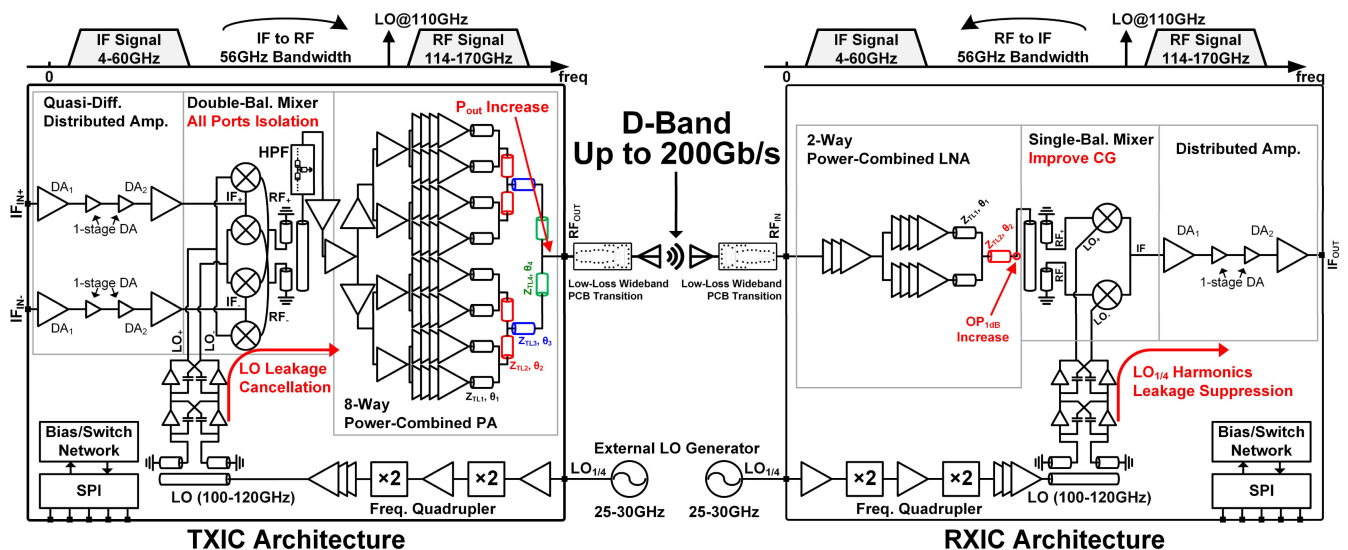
IF Signal 4-60GHz
IF to RF 56GHz Bandwidth
LO@110GHz
RF Signal 114-170GHz
0
freq

IF Signal 4-60GHz
RF to IF 56GHz Bandwidth
LO@110GHz
RF Signal 114-170GHz
0
freq

Quasi-Diff. Distributed Amp.
Double-Bal. Mixer
All Ports Isolation
$P_{out}$ Increase
HPF
$IF_{IN+}$
$DA_1$
$DA_2$
1-stage DA
$IF_+$
$RF_+$
$IF_{IN-}$
1-stage DA
$DA_1$
$DA_2$
$IF_-$
$RF_-$
$LO_+$
$LO_-$
LO Leakage Cancellation
8-Way Power-Combined PA
$Z_{TL4}, \theta_4$
$Z_{TL3}, \theta_3$
$Z_{TL2}, \theta_2$
$Z_{TL1}, \theta_1$
$RF_{OUT}$

D-Band Up to 200Gb/s
Low-Loss Wideband PCB Transition
Low-Loss Wideband PCB Transition

$RF_{IN}$
2-Way Power-Combined LNA
$Z_{TL1}, \theta_1$
$Z_{TL2}, \theta_2$
$OP_{1dB}$ Increase
Single-Bal. Mixer
Improve CG
$RF_+$
$RF_-$
$LO_+$
$LO_-$
IF
Distributed Amp.
$DA_1$
$DA_2$
1-stage DA
$IF_{OUT}$
$LO_{1/4}$ Harmonics Leakage Suppression

Bias/Switch Network
SPI
LO (100-120GHz)
×2
×2
Freq. Quadrupler
$LO_{1/4}$
External LO Generator
25-30GHz
$LO_{1/4}$
25-30GHz
×2
×2
Freq. Quadrupler
LO (100-120GHz)
Bias/Switch Network
SPI

TXIC Architecture
RXIC Architecture